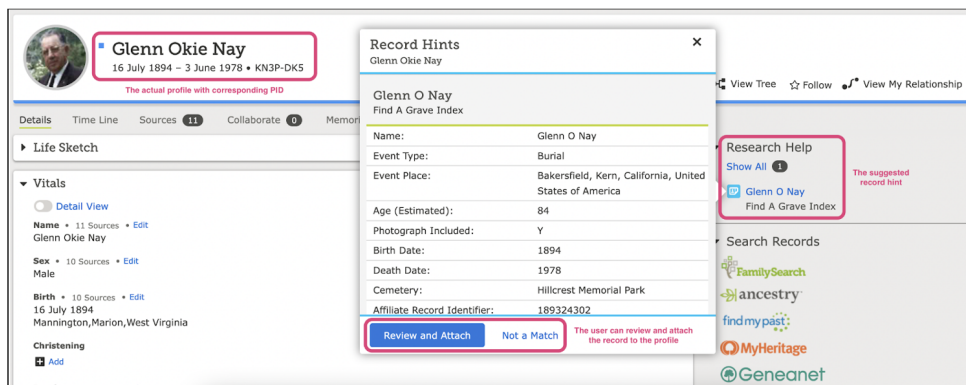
Glenn Okie Nay
16 July 1894 – 3 June 1978 • KN3P-DK5

The actual profile with corresponding PID

Details Time Line Sources 11 Collaborate 0 Memori

▸ Life Sketch

▾ Vitals

Detail View

Name • 11 Sources • Edit
Glenn Okie Nay

Sex • 10 Sources • Edit
Male

Birth • 10 Sources • Edit
16 July 1894
Mannington,Marion,West Virginia

Christening
Add

Record Hints
Glenn Okie Nay

×

Glenn O Nay
Find A Grave Index

| | |
|---|---|
| Name: | Glenn O Nay |
| Event Type: | Burial |
| Event Place: | Bakersfield, Kern, California, United States of America |
| Age (Estimated): | 84 |
| Photograph Included: | Y |
| Birth Date: | 1894 |
| Death Date: | 1978 |
| Cemetery: | Hillcrest Memorial Park |
| Affiliate Record Identifier: | 189324302 |

Review and Attach Not a Match

The user can review and attach the record to the profile

View Tree Follow View My Relationship

Research Help
Show All 1
Glenn O Nay
Find A Grave Index

The suggested record hint

Search Records
FamilySearch
ancestry
findmypast
MyHeritage
Geneanet